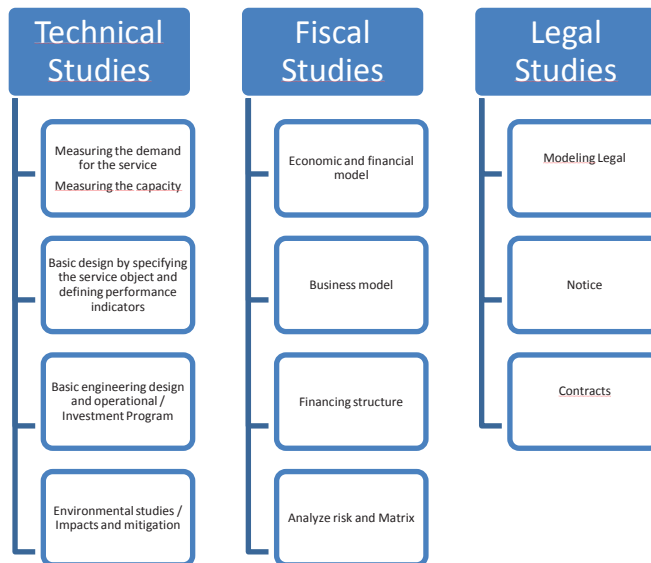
Technical Studies

Measuring the demand for the service
Measuring the capacity

Basic design by specifying the service object and defining performance indicators

Basic engineering design and operational / Investment Program

Environmental studies / Impacts and mitigation

Fiscal Studies

Economic and financial model

Business model

Financing structure

Analyze risk and Matrix

Legal Studies

Modeling Legal

Notice

Contracts